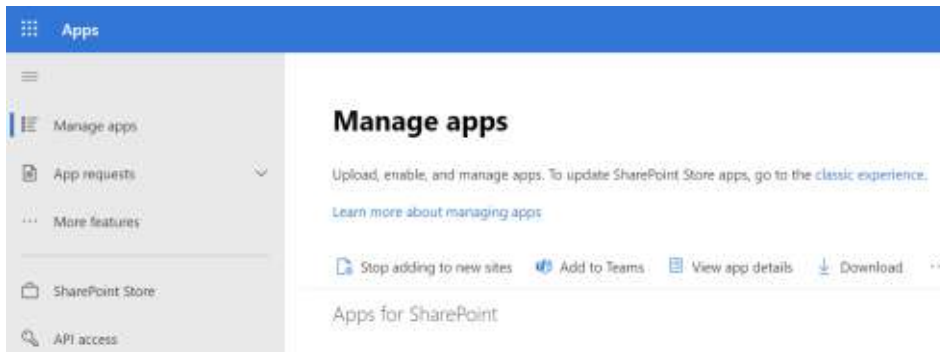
Apps

Manage apps

App requests

More features

SharePoint Store

API access

Manage apps

Upload, enable, and manage apps. To update SharePoint Store apps, go to the classic experience.

Learn more about managing apps

Stop adding to new sites Add to Teams View app details Download

Apps for SharePoint